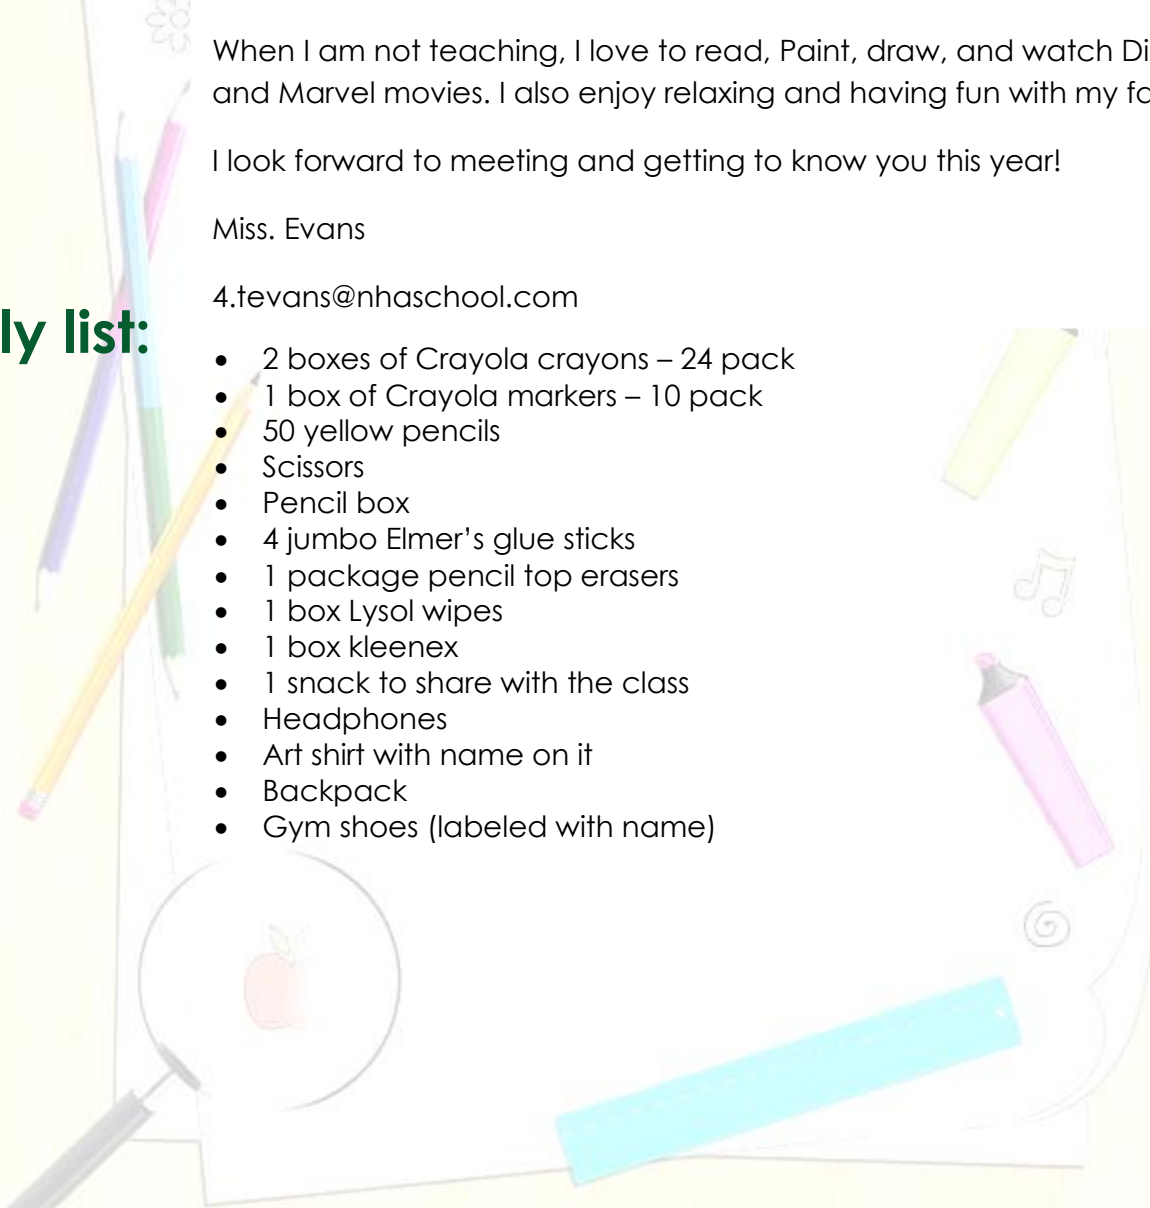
When I am not teaching, I love to read, Paint, draw, and watch Di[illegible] and Marvel movies. I also enjoy relaxing and having fun with my fa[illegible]

I look forward to meeting and getting to know you this year!

Miss. Evans

4.tevans@nhaschool.com

ly list:

- 2 boxes of Crayola crayons – 24 pack
- 1 box of Crayola markers – 10 pack
- 50 yellow pencils
- Scissors
- Pencil box
- 4 jumbo Elmer's glue sticks
- 1 package pencil top erasers
- 1 box Lysol wipes
- 1 box kleenex
- 1 snack to share with the class
- Headphones
- Art shirt with name on it
- Backpack
- Gym shoes (labeled with name)